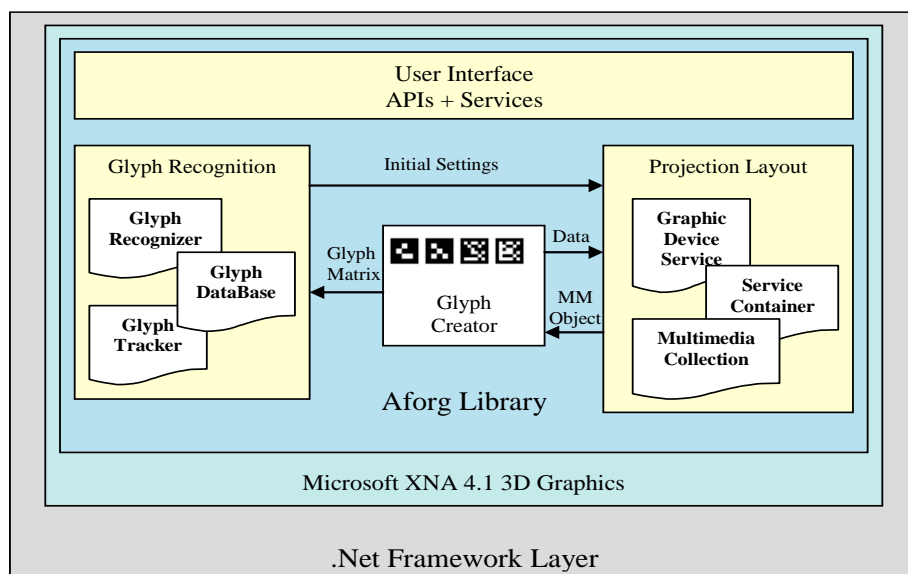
User Interface
APIs + Services

Glyph Recognition

Glyph Recognizer

Glyph DataBase

Glyph Tracker

Initial Settings

Glyph Matrix

Data

MM Object

Glyph Creator

Projection Layout

Graphic Device Service

Service Container

Multimedia Collection

Aforg Library

Microsoft XNA 4.1 3D Graphics

.Net Framework Layer